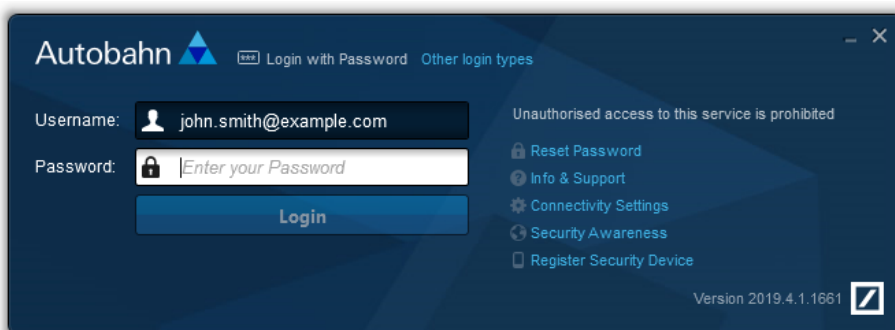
Autobahn

Login with Password Other login types

Username: john.smith@example.com

Password: Enter your Password

Login

Unauthorised access to this service is prohibited

Reset Password

Info & Support

Connectivity Settings

Security Awareness

Register Security Device

Version 2019.4.1.1661